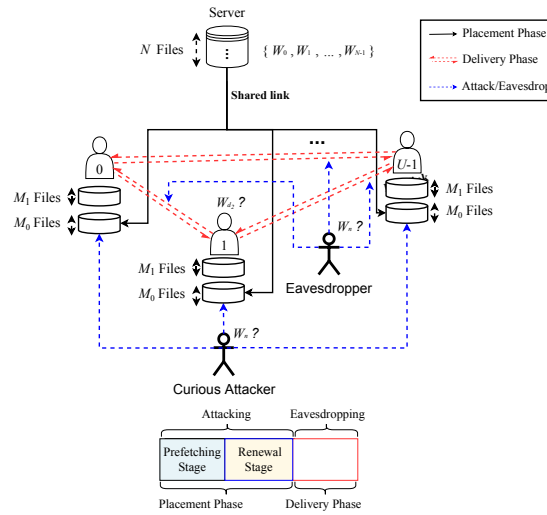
Server

$N$ Files

$\{W_0, W_1, \ldots, W_{N-1}\}$

Placement Phase

Delivery Phase

Attack/Eavesdrop

Shared link

...

0

$U$-1

$M_1$ Files

$M_0$ Files

$W_{d_1}$ ?

1

$M_1$ Files

$M_0$ Files

$W_n$ ?

Eavesdropper

$M_1$ Files

$M_0$ Files

$W_n$ ?

Curious Attacker

Attacking

Eavesdropping

Prefetching Stage

Renewal Stage

Placement Phase

Delivery Phase